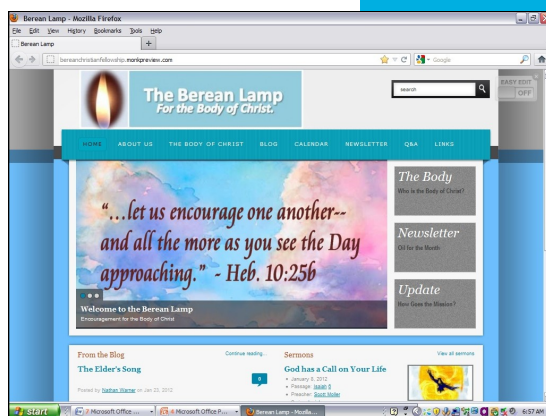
Berean Lamp - Mozilla Firefox

File Edit View History Bookmarks Tools Help

Berean Lamp

+

bereanchristianfellowship.monkpreview.com

Google

EASY EDIT

OFF

The Berean Lamp
For the Body of Christ.

search

HOME ABOUT US THE BODY OF CHRIST BLOG CALENDAR NEWSLETTER Q&A LINKS

"...let us encourage one another-- and all the more as you see the Day approaching." - Heb. 10:25b

Welcome to the Berean Lamp
Encouragement for the Body of Christ

The Body
Who is the Body of Christ?

Newsletter
Oil for the Month

Update
How Goes the Mission?

From the Blog

Continue reading...

The Elder's Song

Posted by Nathan Warner on Jan 25, 2012

Sermons

View all sermons

God has a Call on Your Life

January 8, 2012
Passage: Isaiah 6
Preacher: Scott Moller

Start

Microsoft Office ...

Microsoft Office P...

Berean Lamp - Mozilla...

6:57 AM